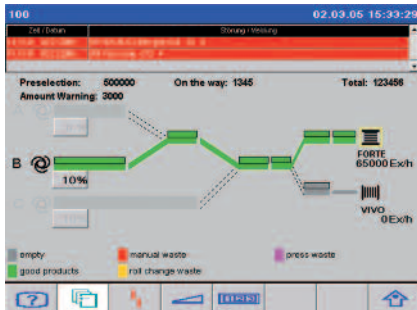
100 02.03.05 15:33:29

| Zeit / Datum | Störung / Meldung |
|---|---|
| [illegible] | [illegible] |
| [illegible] | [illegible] |

Preselection: 500000 On the way: 1345 Total: 123456
Amount Warning: 3000

A

B

10%

C

FORTE
65000 Ex/h

VIVO
0 Ex/h

empty
manual waste
press waste
good products
roll change waste

?

[11293]